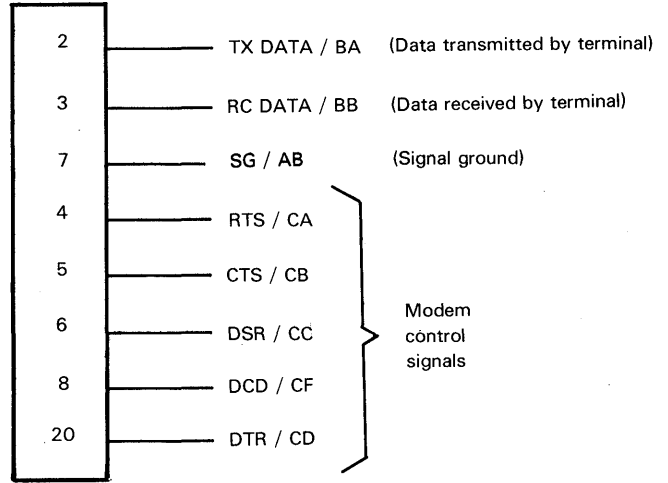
2 TX DATA / BA (Data transmitted by terminal)

3 RC DATA / BB (Data received by terminal)

7 SG / AB (Signal ground)

4 RTS / CA

5 CTS / CB

6 DSR / CC

8 DCD / CF

20 DTR / CD

Modem control signals